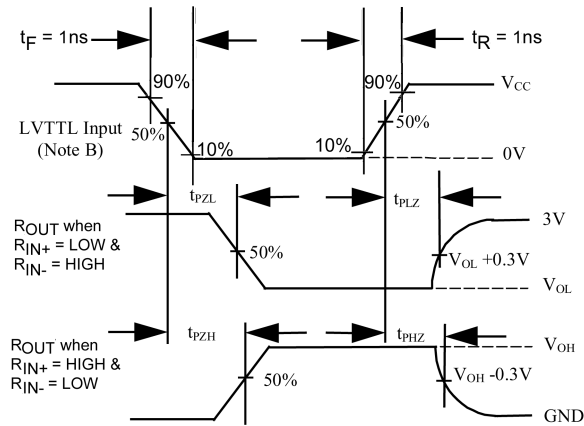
$t_F$ = 1ns

$t_R$ = 1ns

90%

90%

$V_{CC}$

LVTTL Input (Note B)

50%

50%

10%

10%

0V

$t_{PZL}$

$t_{PLZ}$

$R_{OUT}$ when $R_{IN+}$ = LOW & $R_{IN-}$ = HIGH

3V

50%

$V_{OL}$ +0.3V

$V_{OL}$

$t_{PZH}$

$t_{PHZ}$

$V_{OH}$

$R_{OUT}$ when $R_{IN+}$ = HIGH & $R_{IN-}$ = LOW

$V_{OH}$ -0.3V

50%

GND